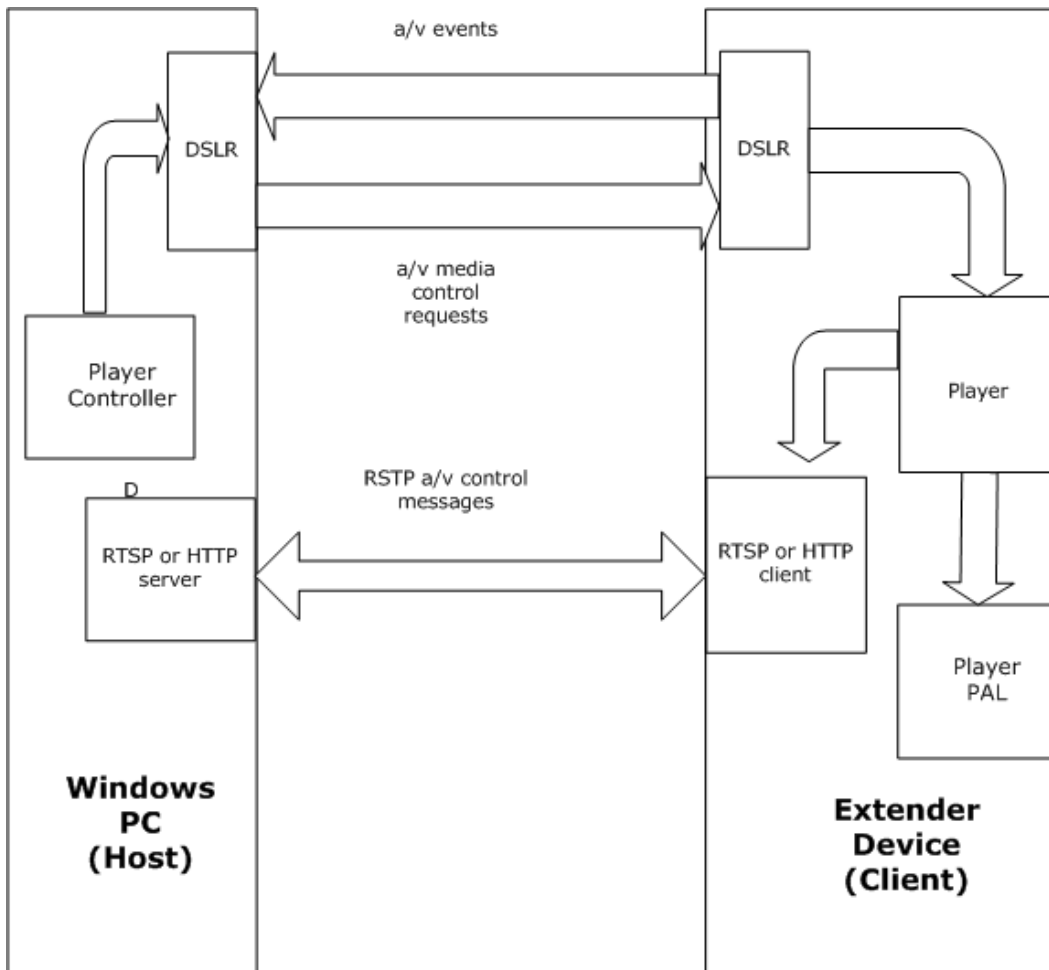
a/v events

DSLR

DSLR

a/v media control requests

Player Controller

Player

D

RSTP a/v control messages

RTSP or HTTP server

RTSP or HTTP client

Player PAL

Windows PC (Host)

Extender Device (Client)